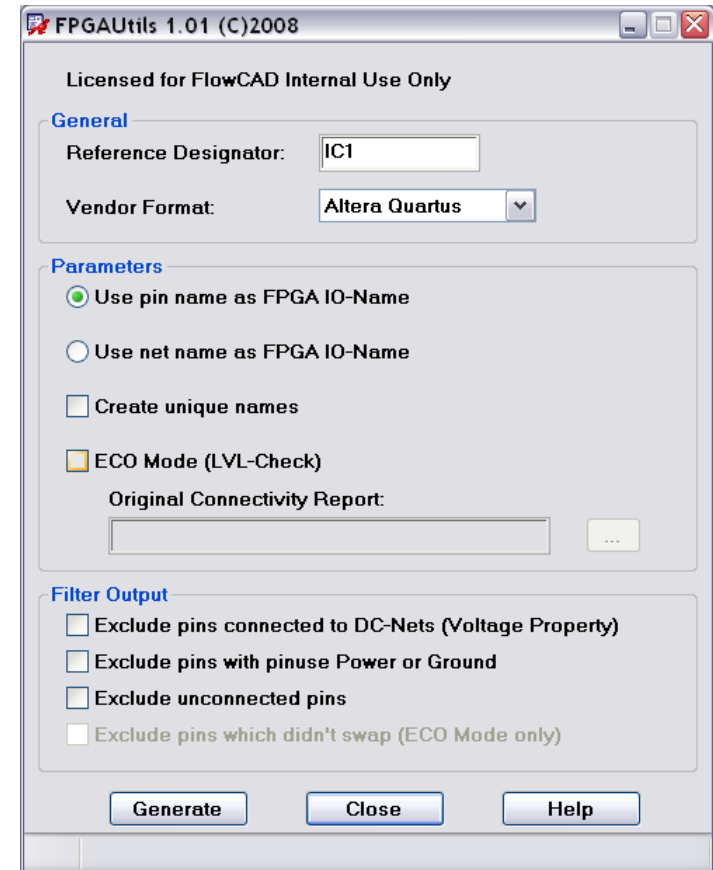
FPGAUtils 1.01 (C)2008

Licensed for FlowCAD Internal Use Only

General

Reference Designator: IC1

Vendor Format: Altera Quartus

Parameters

Use pin name as FPGA IO-Name

Use net name as FPGA IO-Name

Create unique names

ECO Mode (LVL-Check)

Original Connectivity Report:

...

Filter Output

Exclude pins connected to DC-Nets (Voltage Property)

Exclude pins with pinuse Power or Ground

Exclude unconnected pins

Exclude pins which didn't swap (ECO Mode only)

Generate Close Help